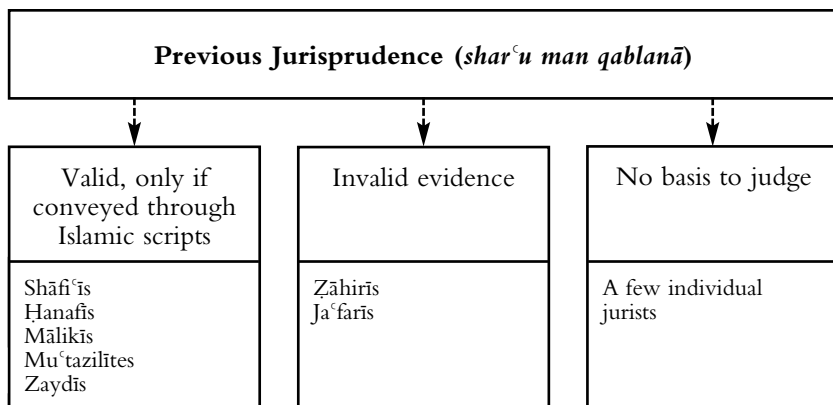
**Previous Jurisprudence (*sharᶜu man qablanā*)**

Valid, only if conveyed through Islamic scripts

Shāfiᶜīs
Ḥanafīs
Mālikīs
Muᶜtazilītes
Zaydīs

Invalid evidence

Ẓāhirīs
Jaᶜfarīs

No basis to judge

A few individual jurists